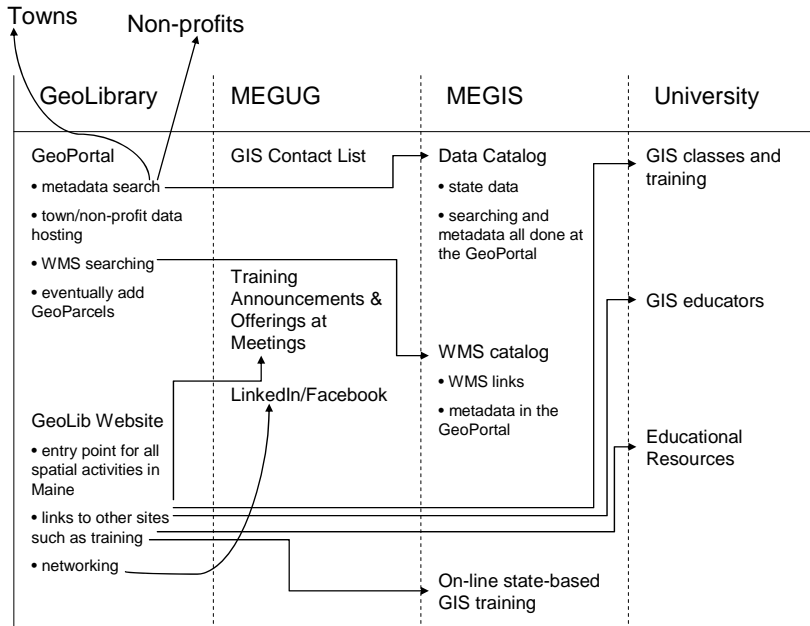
Towns

Non-profits

| GeoLibrary | MEGUG | MEGIS | University |
|---|---|---|---|
| GeoPortal • metadata search • town/non-profit data hosting • WMS searching • eventually add GeoParcels | GIS Contact List | Data Catalog • state data • searching and metadata all done at the GeoPortal | GIS classes and training |
| | Training Announcements & Offerings at Meetings | WMS catalog • WMS links • metadata in the GeoPortal | GIS educators |
| GeoLib Website • entry point for all spatial activities in Maine • links to other sites such as training • networking | LinkedIn/Facebook | On-line state-based GIS training | Educational Resources |